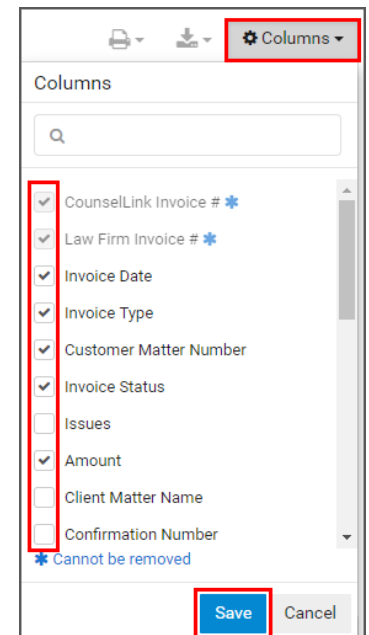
Columns

Columns

CounselLink Invoice # ✱
Law Firm Invoice # ✱
Invoice Date
Invoice Type
Customer Matter Number
Invoice Status
Issues
Amount
Client Matter Name
Confirmation Number

✱ Cannot be removed

Save Cancel